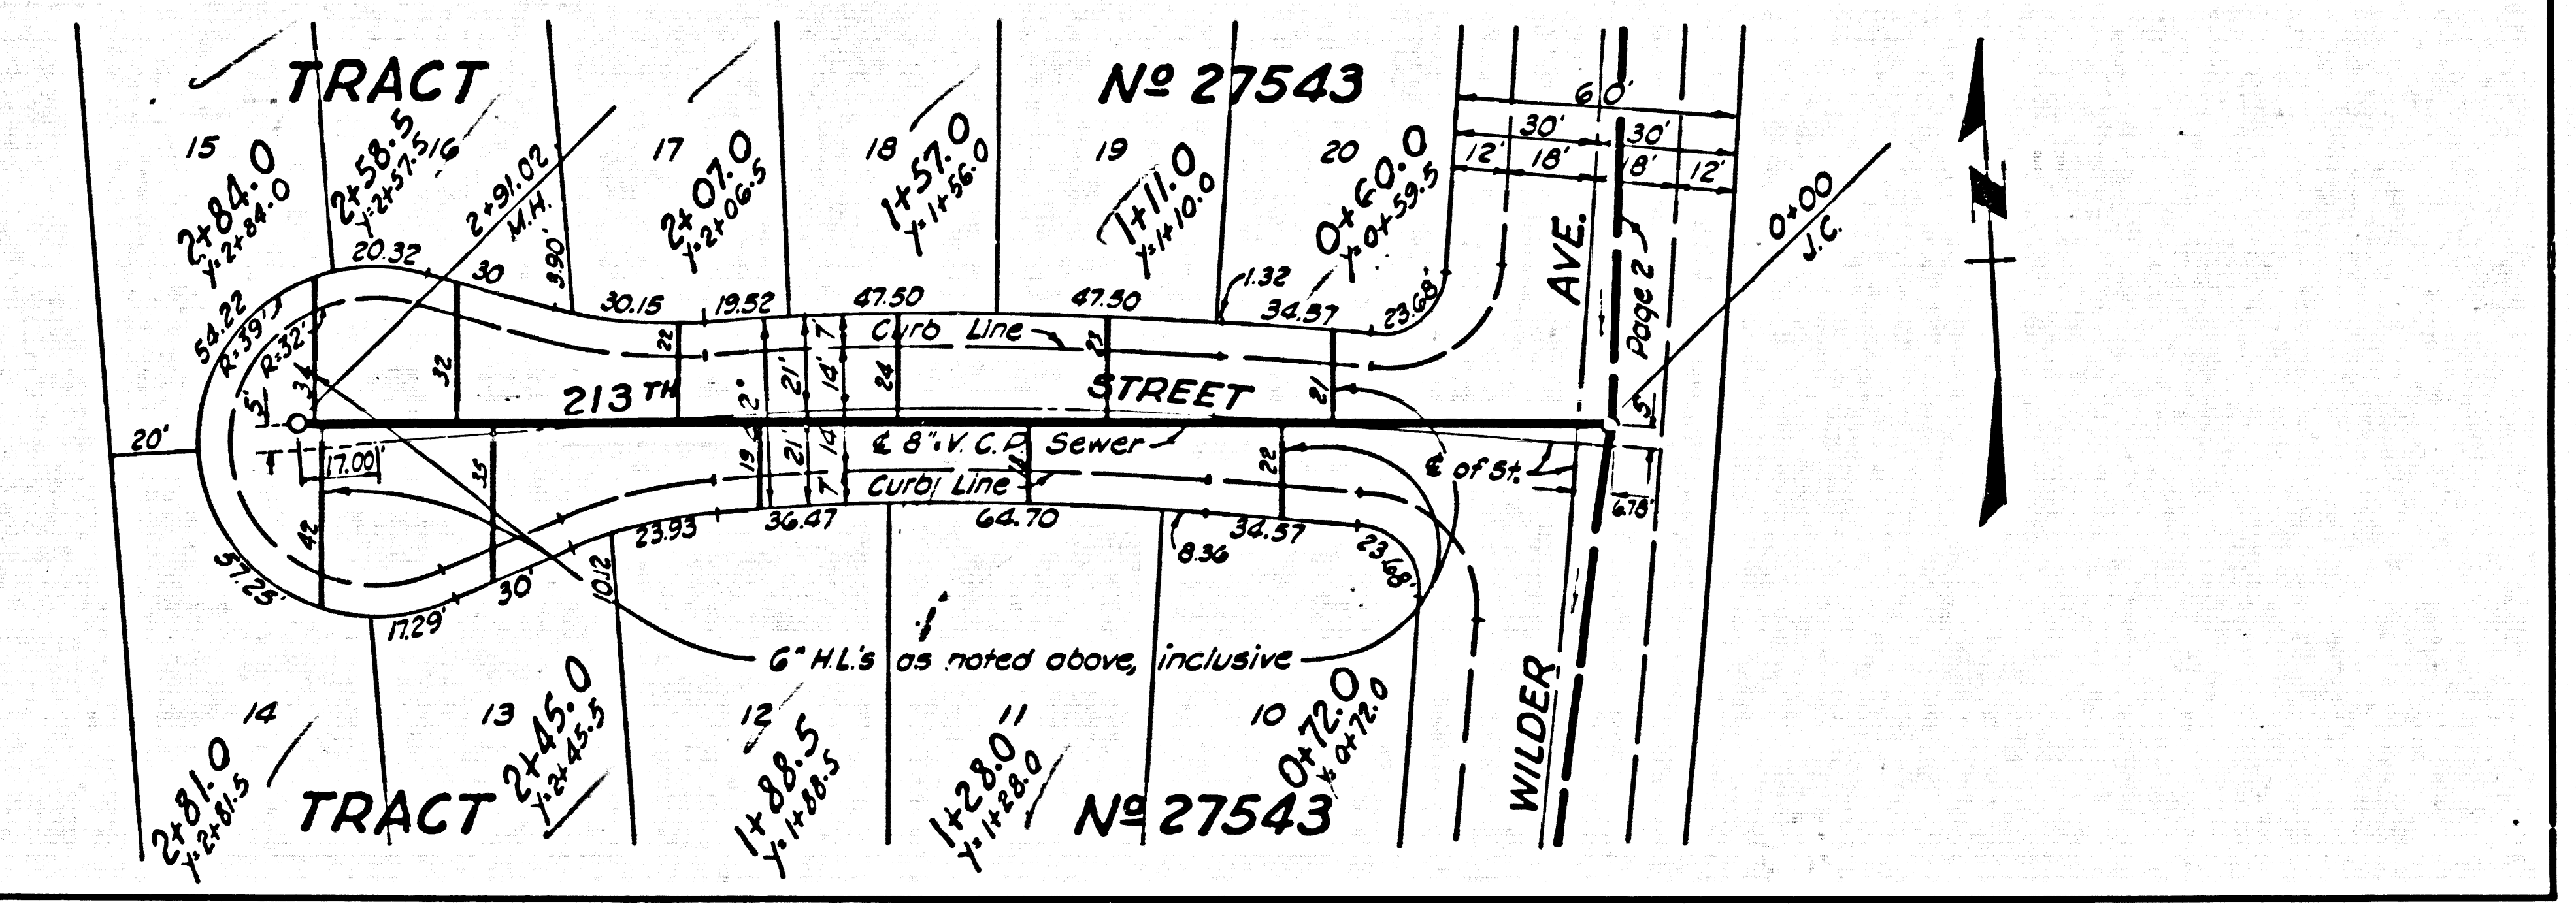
TRACT №27543

15
2+84.0
Y=2+84.0

2+58.5
Y=2+57.5 16

2+91.02
M.H.

17
2+07.0
Y=2+06.5

18
1+57.0
Y=1+56.0

19
1+11.0
Y=1+10.0

20
0+60.0
Y=0+59.5

60'
30' 30'
12' 18' 18' 12'

0+00
J.C.

20.32
30
9.90'
30.15
19.52
47.50
47.50
1.32
34.57
23.68'

54.22
R=39'
R=32'
3'
3'
32
22
21'
14'
7
24
21
21

Curb Line
213TH STREET

AVE.
Page 2
5'

20'
17.00'
35
19
21'
14
7
22

℄ 8" V.C.P. Sewer
Curb Line
℄ of St.
6.78'

23.93
36.47
64.70
8.36
34.57
23.68'

42
57.25'
17.29'
30'
10.12

6" H.L.'s as noted above, inclusive

14
2+81.0
Y=2+81.5

13
2+45.0
Y=2+45.5

12
1+88.5
Y=1+88.5

11
1+28.0
Y=1+28.0

10
0+72.0
Y=0+72.0

TRACT №27543

WILDER

N